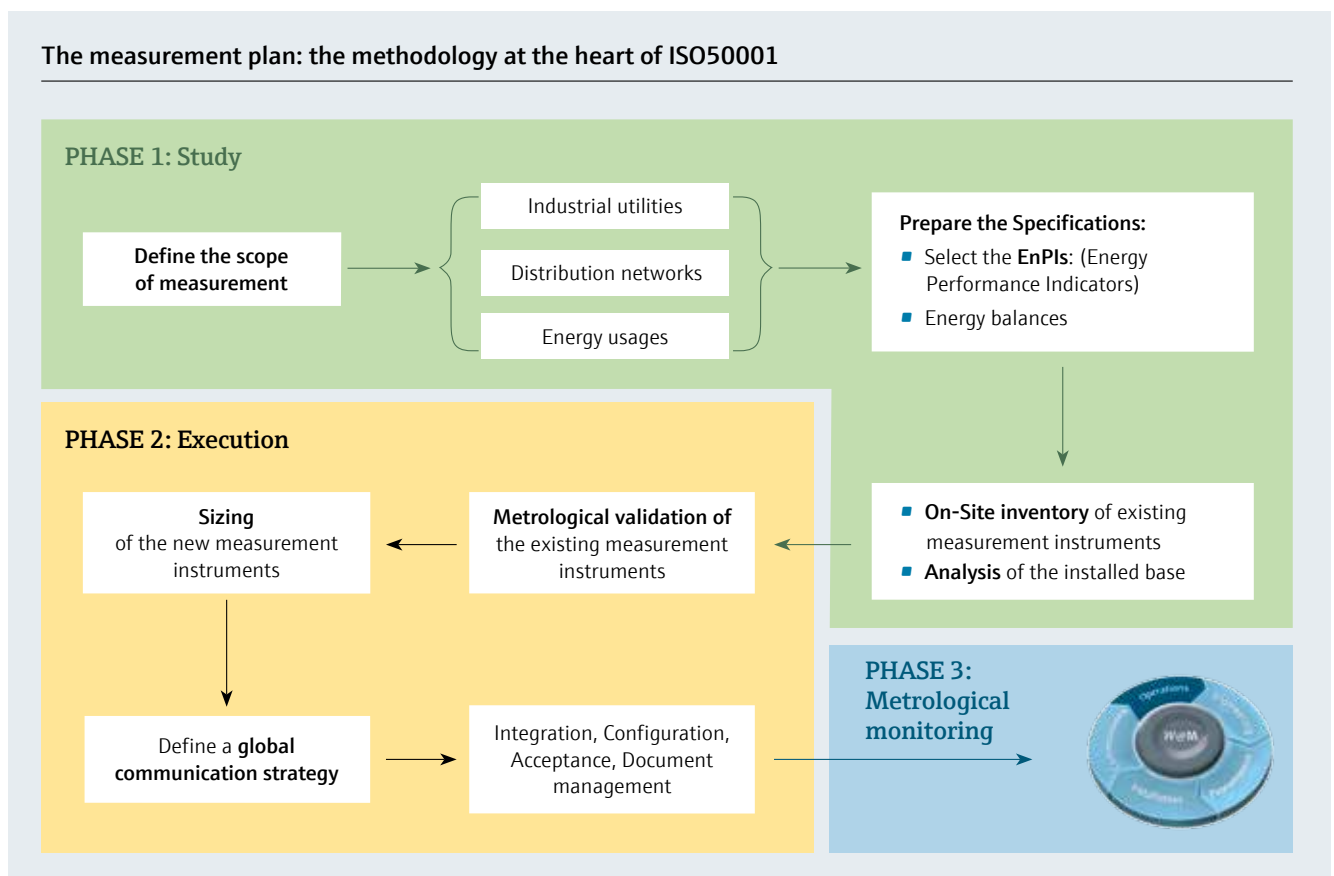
The measurement plan: the methodology at the heart of ISO50001

PHASE 1: Study

Define the scope of measurement

Industrial utilities

Distribution networks

Energy usages

Prepare the Specifications:
Select the EnPIs: (Energy Performance Indicators)
Energy balances

On-Site inventory of existing measurement instruments
Analysis of the installed base

PHASE 2: Execution

Metrological validation of the existing measurement instruments

Sizing of the new measurement instruments

Define a global communication strategy

Integration, Configuration, Acceptance, Document management

PHASE 3: Metrological monitoring

Operations

W@M

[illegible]

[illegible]

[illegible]